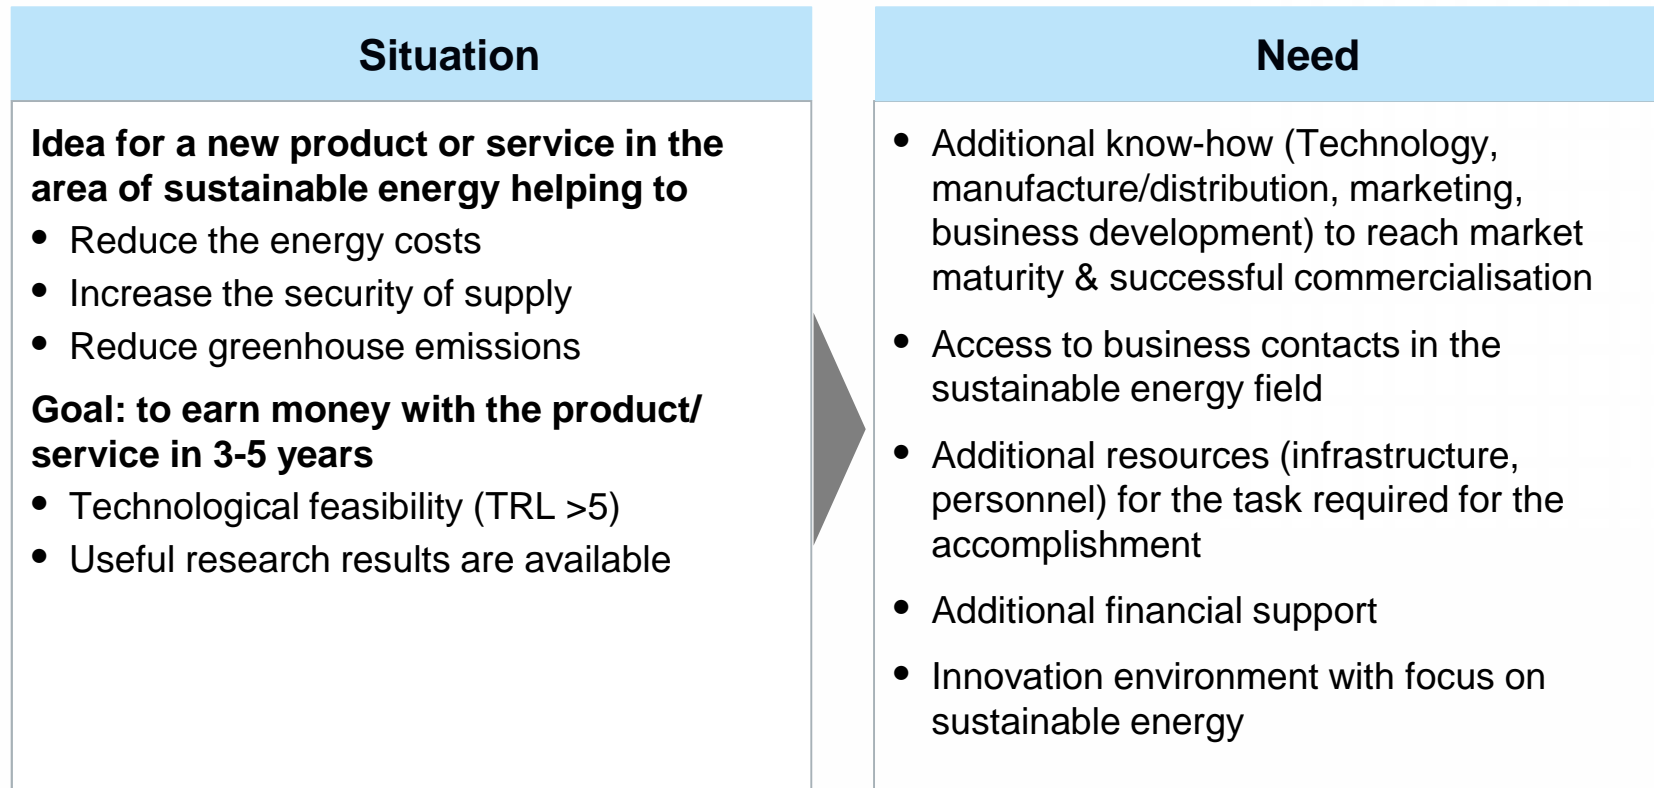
Situation

Idea for a new product or service in the area of sustainable energy helping to

- Reduce the energy costs
- Increase the security of supply
- Reduce greenhouse emissions

Goal: to earn money with the product/ service in 3-5 years

- Technological feasibility (TRL >5)
- Useful research results are available

Need

- Additional know-how (Technology, manufacture/distribution, marketing, business development) to reach market maturity & successful commercialisation
- Access to business contacts in the sustainable energy field
- Additional resources (infrastructure, personnel) for the task required for the accomplishment
- Additional financial support
- Innovation environment with focus on sustainable energy